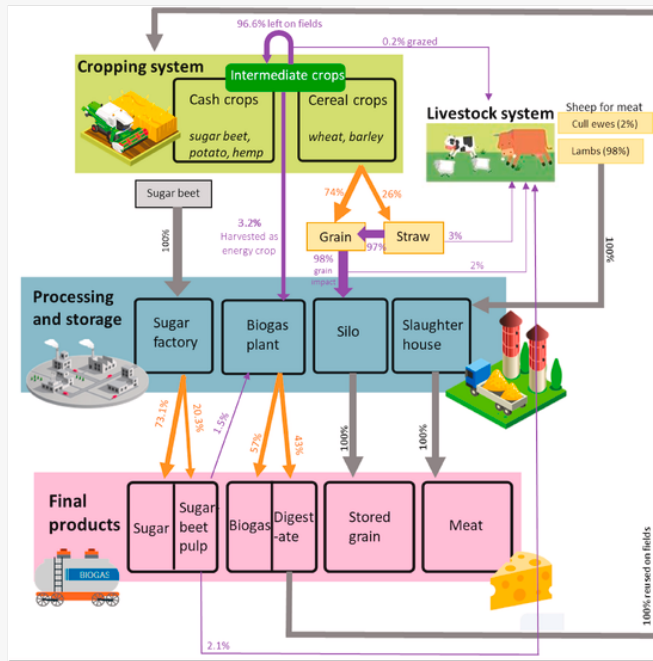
96.6% left on fields

0.2% grazed

Cropping system

Intermediate crops

Cash crops

sugar beet, potato, hemp

Cereal crops

wheat, barley

Livestock system

Sheep for meat

Cull ewes (2%)

Lambs (98%)

Sugar beet

100%

3.2%
Harvested as energy crop

74%

26%

Grain

Straw

97%

3%

98%
grain impact

2%

100%

Processing and storage

Sugar factory

Biogas plant

Silo

Slaughter house

73.1%

20.3%

1.5%

57%

43%

100%

100%

Final products

Sugar

Sugarbeet pulp

Biogas

Digestate

BIOGAS

Stored grain

Meat

2.1%

100% reused on fields